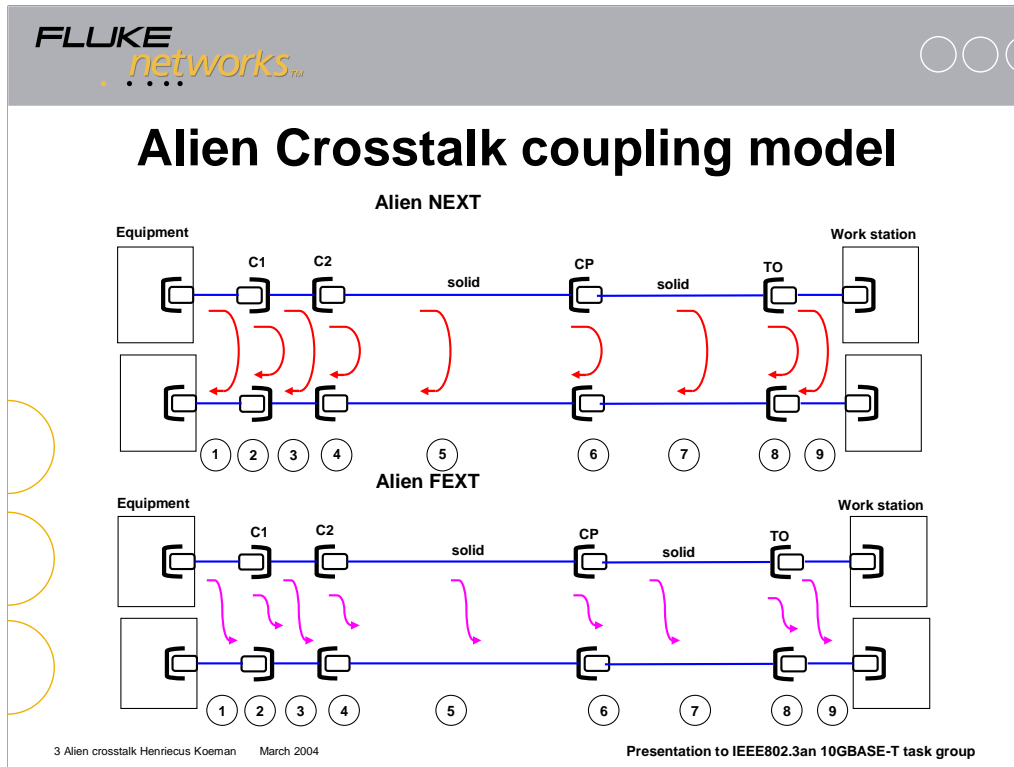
FLUKE networks™

Alien Crosstalk coupling model

Alien NEXT

Equipment

C1

C2

solid

CP

solid

TO

Work station

1 2 3 4 5 6 7 8 9

Alien FEXT

Equipment

C1

C2

solid

CP

solid

TO

Work station

1 2 3 4 5 6 7 8 9

3 Alien crosstalk Henriecus Koeman March 2004

Presentation to IEEE802.3an 10GBASE-T task group